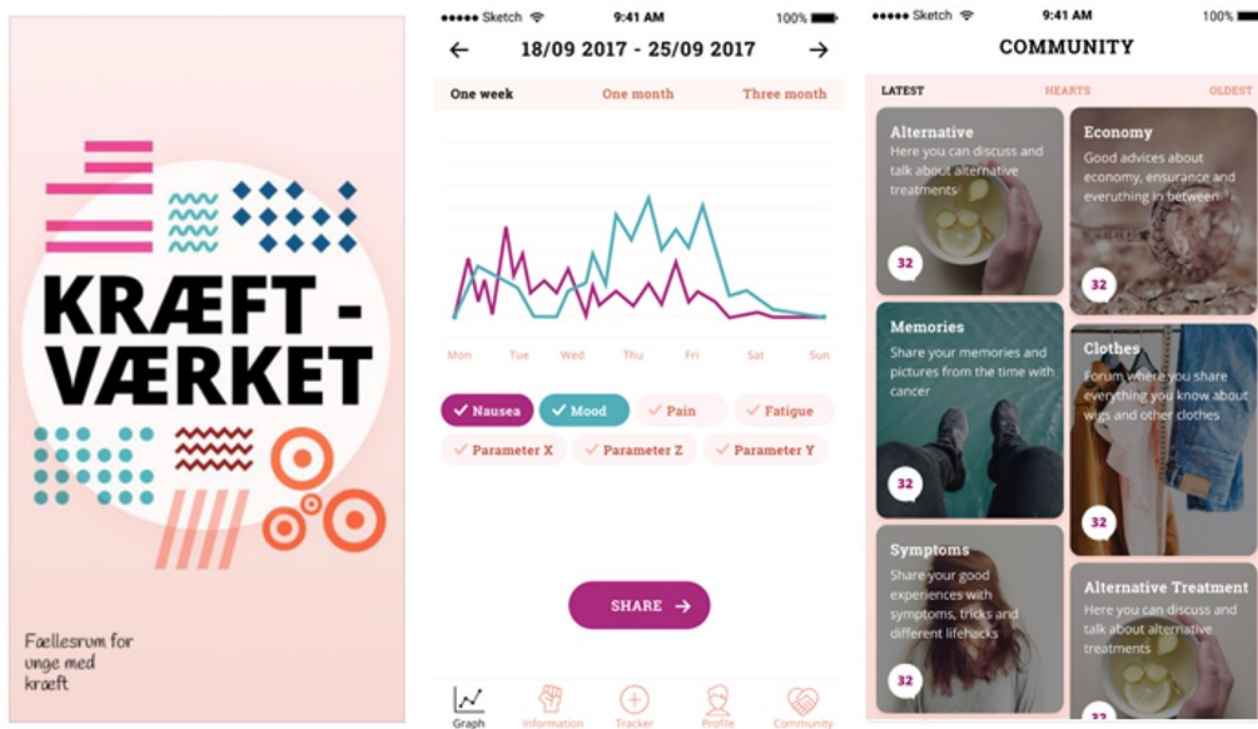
KRÆFT - VÆRKET

Fællesrum for unge med kræft

●●●●● Sketch 9:41 AM 100%

← 18/09 2017 - 25/09 2017 →

One week One month Three month

Mon Tue Wed Thu Fri Sat Sun

✓ Nausea ✓ Mood ✓ Pain ✓ Fatigue
✓ Parameter X ✓ Parameter Z ✓ Parameter Y

SHARE →

Graph Information Tracker Profile Community

●●●●● Sketch 9:41 AM 100%

COMMUNITY

LATEST HEARTS OLDEST

Alternative
Here you can discuss and talk about alternative treatments
32

Economy
Good advices about economy, ensurance and everuthing in between
32

Memories
Share your memories and pictures from the time with cancer
32

Clothes
Forum where you share everything you know about wigs and other clothes
32

Symptoms
Share your good experiences with symptoms, tricks and different lifehacks
32

Alternative Treatment
Here you can discuss and talk about alternative treatments
32